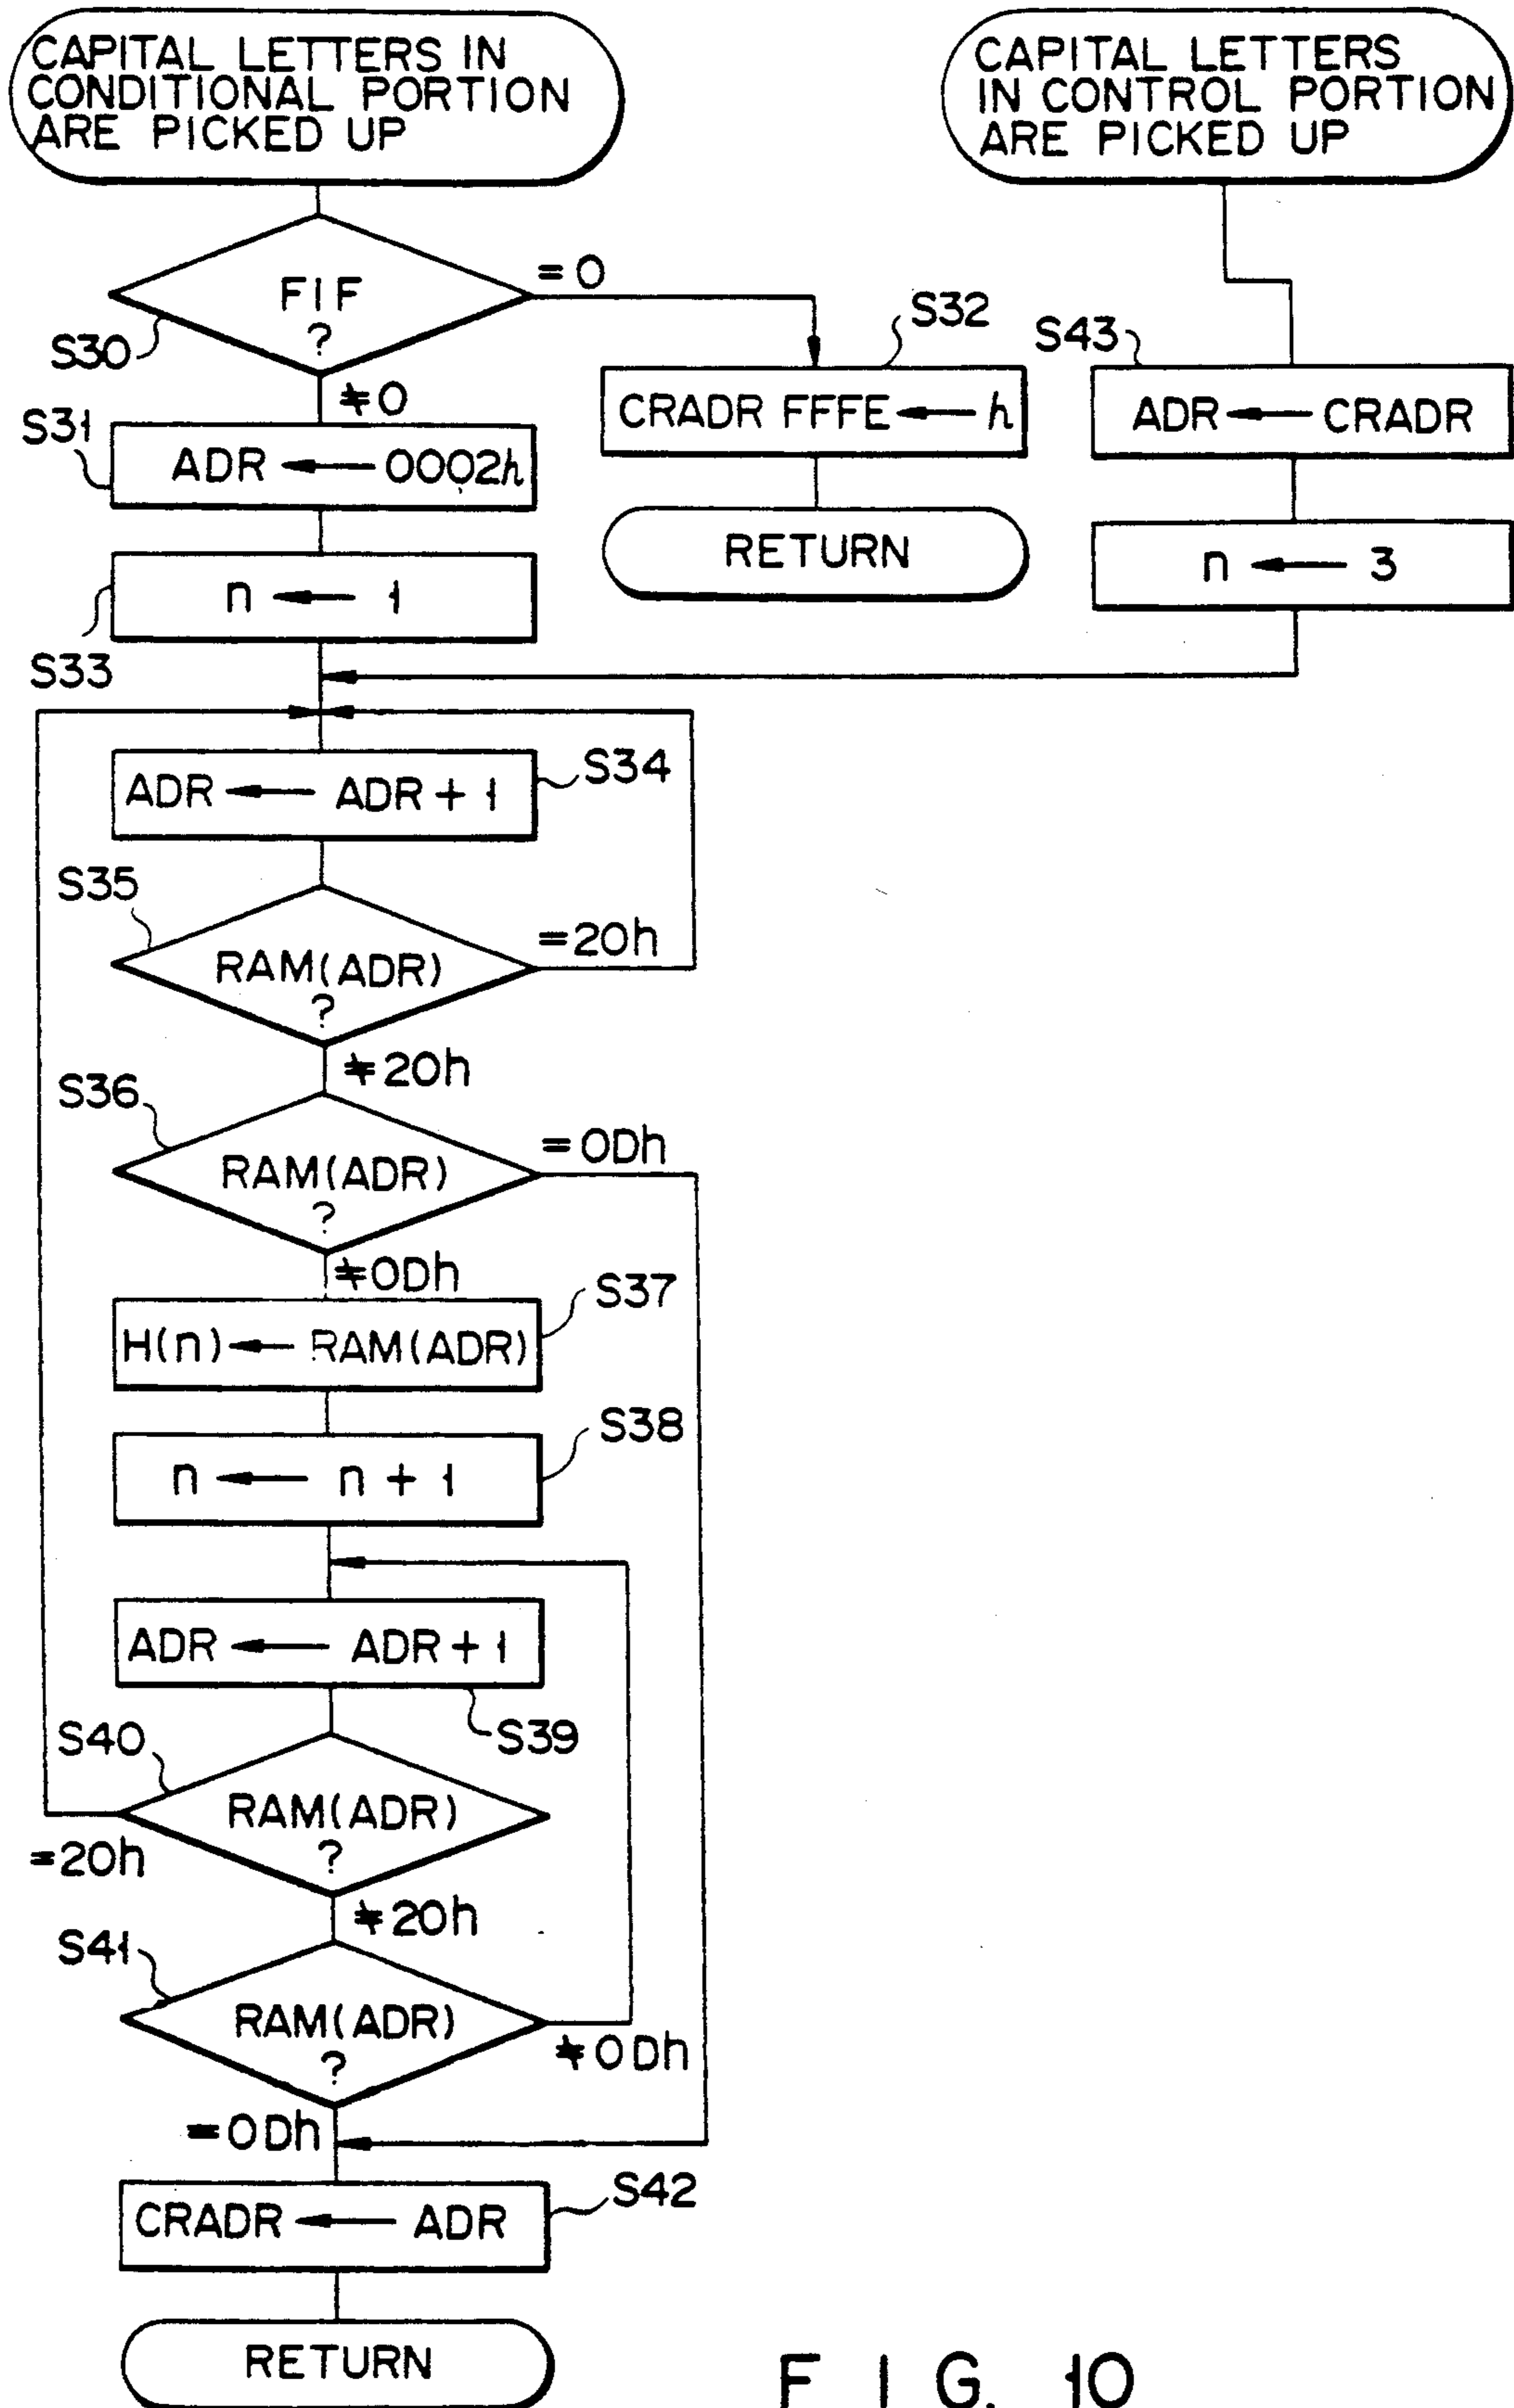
CAPITAL LETTERS IN CONDITIONAL PORTION ARE PICKED UP

CAPITAL LETTERS IN CONTROL PORTION ARE PICKED UP

FIF ?

S30

=0

$\neq$0

S31

ADR ← 0002h

S32

CRADR FFFE ← h

RETURN

S43

ADR ← CRADR

n ← 3

n ← 1

S33

ADR ← ADR + 1

S34

S35

RAM(ADR) ?

=20h

$\neq$20h

S36

RAM(ADR) ?

=0Dh

$\neq$0Dh

H(n) ← RAM(ADR)

S37

n ← n + 1

S38

ADR ← ADR + 1

S39

S40

RAM(ADR) ?

=20h

$\neq$20h

S41

RAM(ADR) ?

$\neq$0Dh

=0Dh

CRADR ← ADR

S42

RETURN

F I G. 10